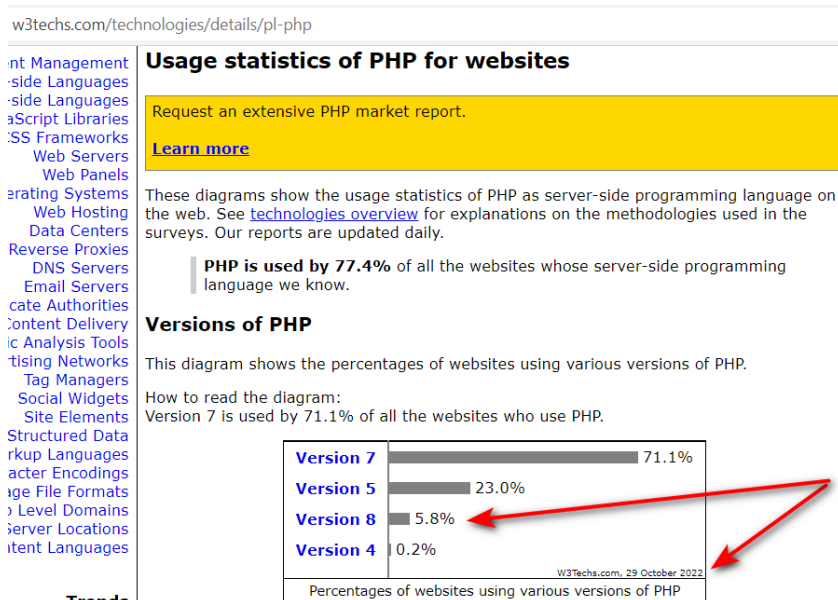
w3techs.com/technologies/details/pl-php

nt Management
-side Languages
-side Languages
aScript Libraries
SS Frameworks
Web Servers
Web Panels
erating Systems
Web Hosting
Data Centers
Reverse Proxies
DNS Servers
Email Servers
cate Authorities
Content Delivery
ic Analysis Tools
rtising Networks
Tag Managers
Social Widgets
Site Elements
Structured Data
rkup Languages
acter Encodings
age File Formats
Level Domains
Server Locations
ntent Languages

Trends

Usage statistics of PHP for websites

Request an extensive PHP market report.

Learn more

These diagrams show the usage statistics of PHP as server-side programming language on the web. See technologies overview for explanations on the methodologies used in the surveys. Our reports are updated daily.

PHP is used by 77.4% of all the websites whose server-side programming language we know.

Versions of PHP

This diagram shows the percentages of websites using various versions of PHP.

How to read the diagram:
Version 7 is used by 71.1% of all the websites who use PHP.

| | |
|---|---|
| Version 7 | 71.1% |
| Version 5 | 23.0% |
| Version 8 | 5.8% |
| Version 4 | 0.2% |

W3Techs.com, 29 October 2022

Percentages of websites using various versions of PHP